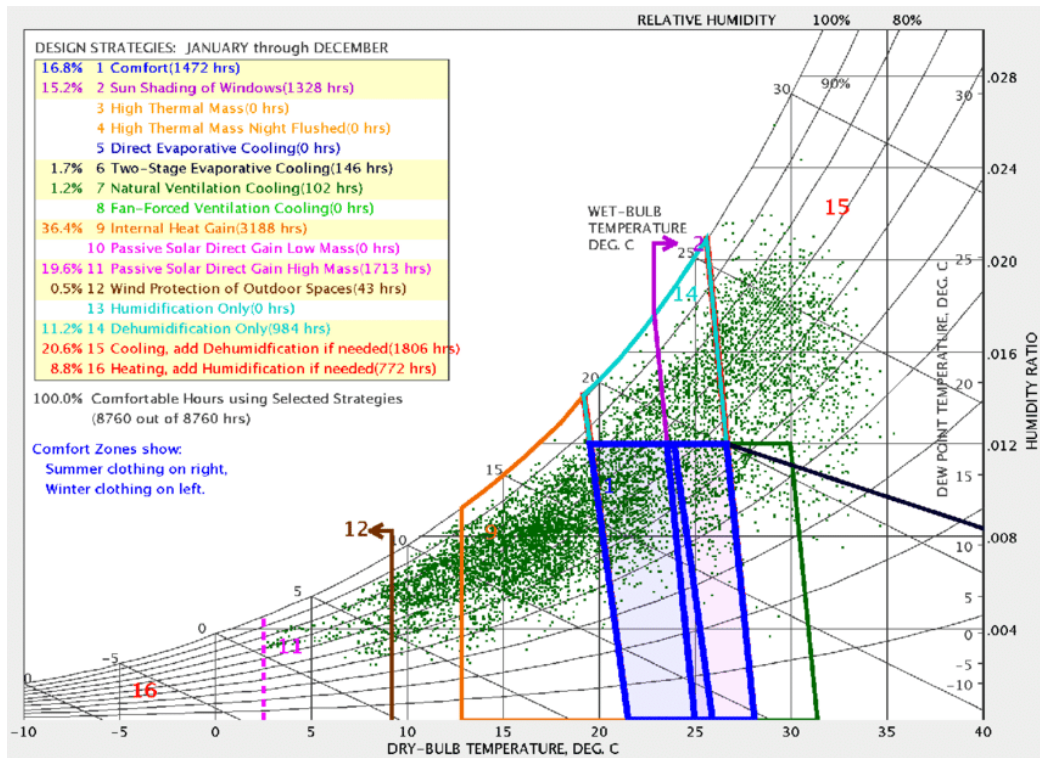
RELATIVE HUMIDITY 100% 80%

DESIGN STRATEGIES: JANUARY through DECEMBER

16.8% 1 Comfort(1472 hrs)
15.2% 2 Sun Shading of Windows(1328 hrs)
3 High Thermal Mass(0 hrs)
4 High Thermal Mass Night Flushed(0 hrs)
5 Direct Evaporative Cooling(0 hrs)
1.7% 6 Two-Stage Evaporative Cooling(146 hrs)
1.2% 7 Natural Ventilation Cooling(102 hrs)
8 Fan-Forced Ventilation Cooling(0 hrs)
36.4% 9 Internal Heat Gain(3188 hrs)
10 Passive Solar Direct Gain Low Mass(0 hrs)
19.6% 11 Passive Solar Direct Gain High Mass(1713 hrs)
0.5% 12 Wind Protection of Outdoor Spaces(43 hrs)
13 Humidification Only(0 hrs)
11.2% 14 Dehumidification Only(984 hrs)
20.6% 15 Cooling, add Dehumidfication if needed(1806 hrs)
8.8% 16 Heating, add Humidification if needed(772 hrs)

100.0% Comfortable Hours using Selected Strategies (8760 out of 8760 hrs)

Comfort Zones show:
Summer clothing on right,
Winter clothing on left.

WET-BULB TEMPERATURE DEG. C

30 90% 25 20 15 10 5 0 -5 0

15 2 14 1 9 12 11 16 1

.028 .024 .020 .016 .012 .008 .004

30 25 20 15 10 5 0 -5 -10

DEW POINT TEMPERATURE, DEG. C

HUMIDITY RATIO

-10 -5 0 5 10 15 20 25 30 35 40

DRY-BULB TEMPERATURE, DEG. C